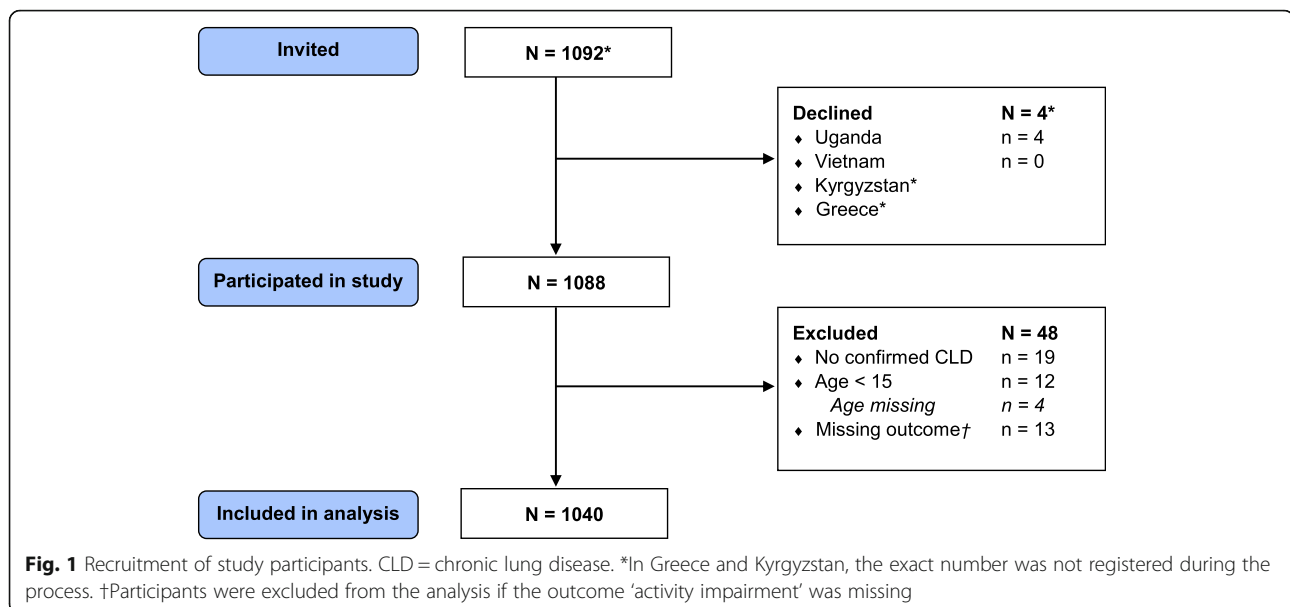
Invited

N = 1092*

Declined N = 4*
♦ Uganda n = 4
♦ Vietnam n = 0
♦ Kyrgyzstan*
♦ Greece*

Participated in study

N = 1088

Excluded N = 48
♦ No confirmed CLD n = 19
♦ Age < 15 n = 12
*Age missing* *n = 4*
♦ Missing outcome† n = 13

Included in analysis

N = 1040

**Fig. 1** Recruitment of study participants. CLD = chronic lung disease. *In Greece and Kyrgyzstan, the exact number was not registered during the process. †Participants were excluded from the analysis if the outcome 'activity impairment' was missing